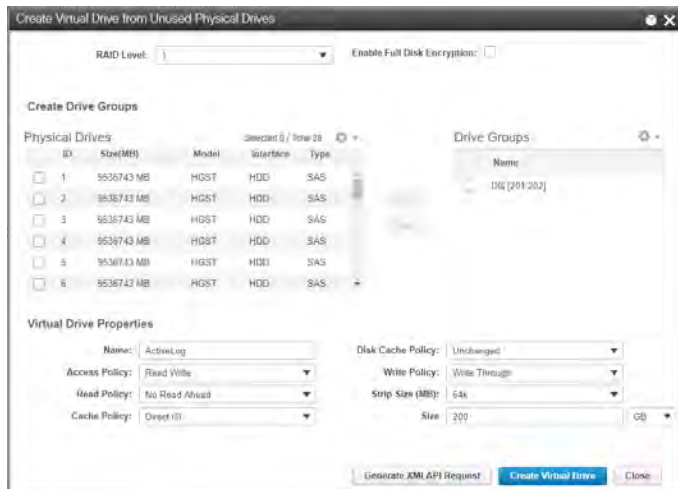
Create Virtual Drive from Unused Physical Drives

RAID Level: 1

Enable Full Disk Encryption:

Create Drive Groups

Physical Drives

Selected 0 / Total 28

| | ID | Size(MB) | Model | Interface | Type |
|---|---|---|---|---|---|
| | 1 | 9536743 MB | HGST | HDD | SAS |
| | 2 | 9536743 MB | HGST | HDD | SAS |
| | 3 | 9536743 MB | HGST | HDD | SAS |
| | 4 | 9536743 MB | HGST | HDD | SAS |
| | 5 | 9536743 MB | HGST | HDD | SAS |
| | 6 | 9536743 MB | HGST | HDD | SAS |

Drive Groups

Name

DG [201,202]

Virtual Drive Properties

Name: ActiveLog

Access Policy: Read Write

Read Policy: No Read Ahead

Cache Policy: Direct IO

Disk Cache Policy: Unchanged

Write Policy: Write Through

Strip Size (MB): 64k

Size: 200 GB

Generate XML API Request

Create Virtual Drive

Close